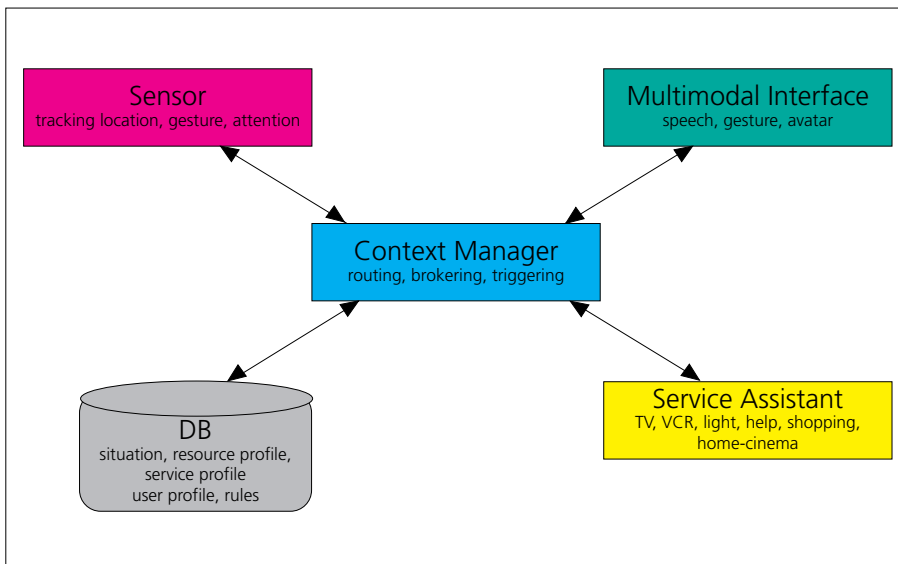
Sensor
tracking location, gesture, attention

Multimodal Interface
speech, gesture, avatar

Context Manager
routing, brokering, triggering

DB
situation, resource profile, service profile
user profile, rules

Service Assistant
TV, VCR, light, help, shopping, home-cinema